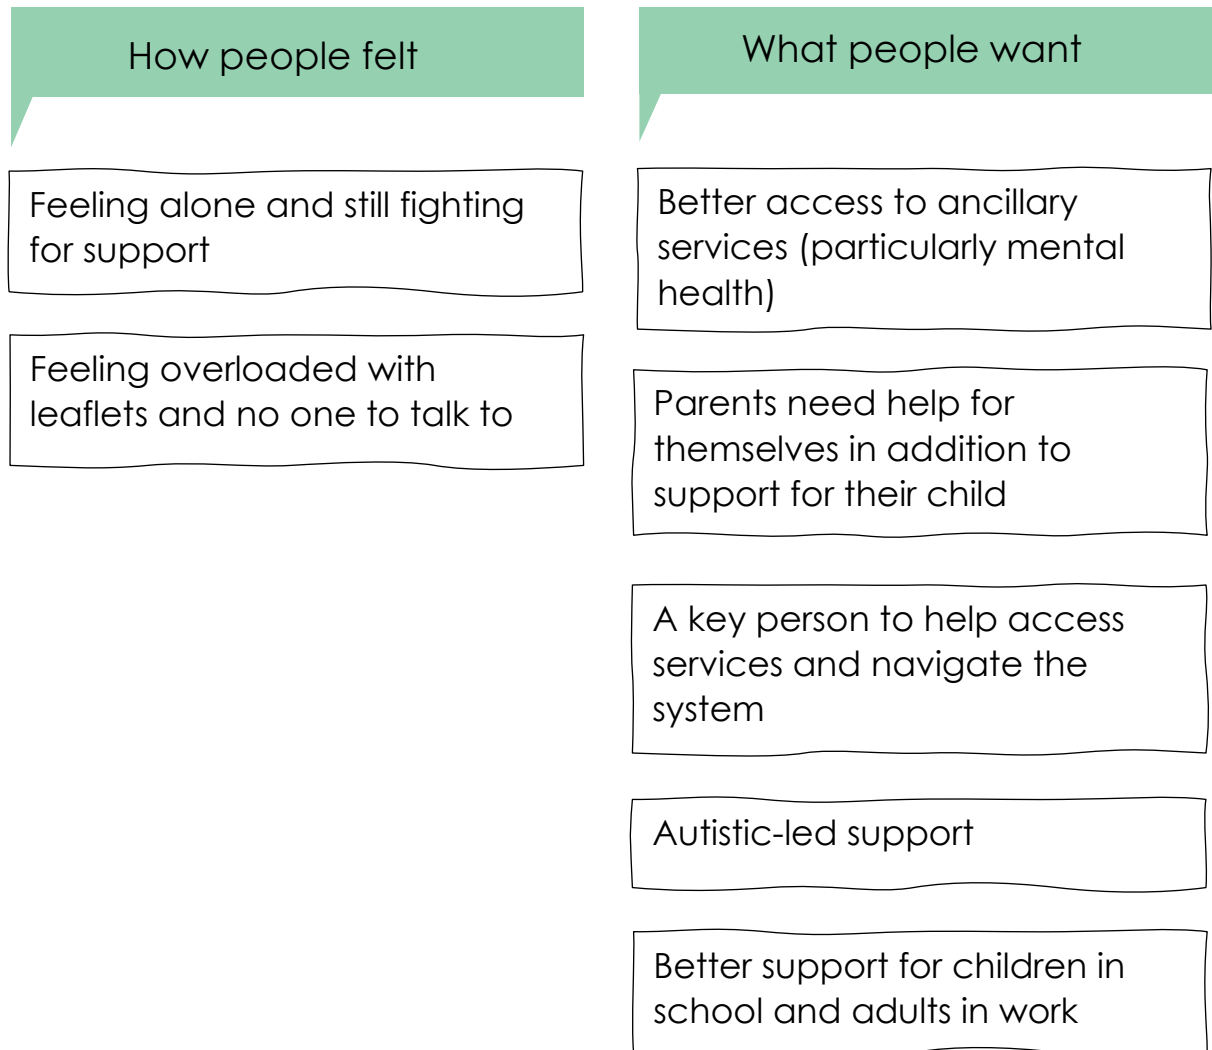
How people felt

Feeling alone and still fighting for support

Feeling overloaded with leaflets and no one to talk to

What people want

Better access to ancillary services (particularly mental health)

Parents need help for themselves in addition to support for their child

A key person to help access services and navigate the system

Autistic-led support

Better support for children in school and adults in work